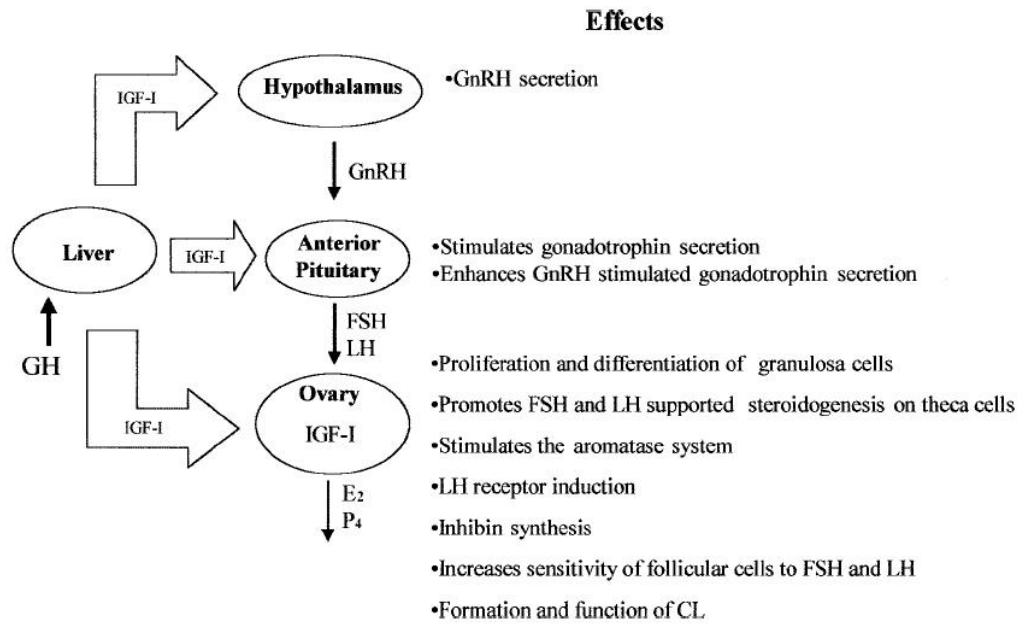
Effects

IGF-I

Hypothalamus

•GnRH secretion

GnRH

Liver

IGF-I

Anterior Pituitary

•Stimulates gonadotrophin secretion
•Enhances GnRH stimulated gonadotrophin secretion

FSH
LH

GH

IGF-I

Ovary
IGF-I

$E_2$
$P_4$

•Proliferation and differentiation of granulosa cells
•Promotes FSH and LH supported steroidogenesis on theca cells
•Stimulates the aromatase system
•LH receptor induction
•Inhibin synthesis
•Increases sensitivity of follicular cells to FSH and LH
•Formation and function of CL